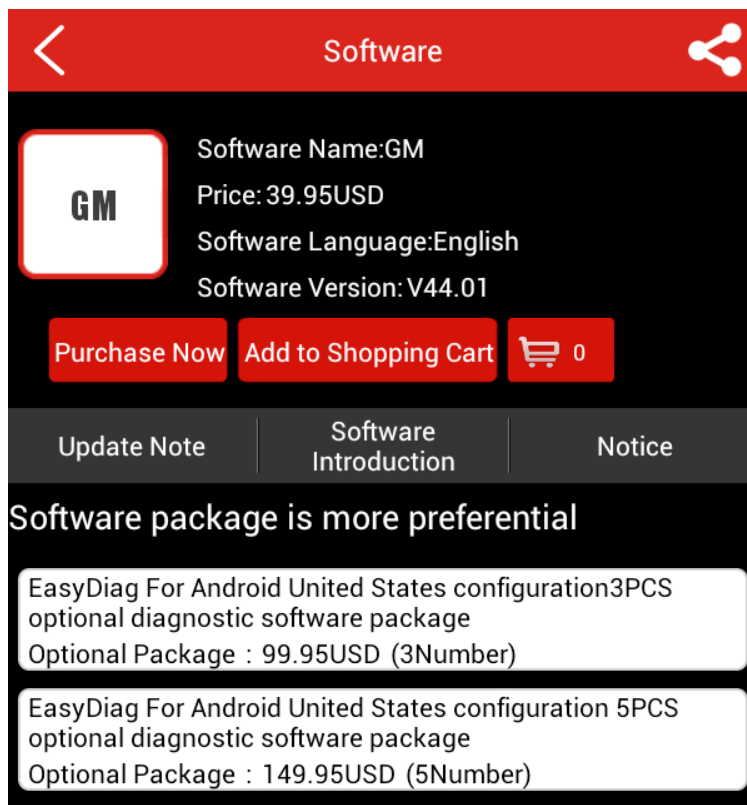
Software

GM

Software Name:GM
Price: 39.95USD
Software Language:English
Software Version: V44.01

Purchase Now
Add to Shopping Cart
0

Update Note
Software Introduction
Notice

Software package is more preferential

EasyDiag For Android United States configuration3PCS optional diagnostic software package
Optional Package：99.95USD (3Number)

EasyDiag For Android United States configuration 5PCS optional diagnostic software package
Optional Package：149.95USD (5Number)